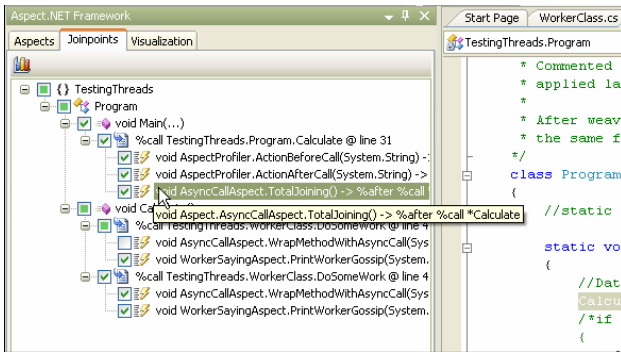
Aspect.NET Framework ▾ ♀ ×
Aspects | Joinpoints | Visualization

{ } TestingThreads
Program
void Main(...)
%call TestingThreads.Program.Calculate @ line 31
void AspectProfiler.ActionBeforeCall(System.String) -
void AspectProfiler.ActionAfterCall(System.String) ->
void AsyncCallAspect.TotalJoining() -> %after %call
void Ca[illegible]
void Aspect.AsyncCallAspect.TotalJoining() -> %after %call *Calculate
%call TestingThreads.WorkerClass.DoSomeWork @ line 4
void AsyncCallAspect.WrapMethodWithAsyncCall(Sys
void WorkerSayingAspect.PrintWorkerGossip(System.
%call TestingThreads.WorkerClass.DoSomeWork @ line 4
void AsyncCallAspect.WrapMethodWithAsyncCall(Sys
void WorkerSayingAspect.PrintWorkerGossip(System.

Start Page | WorkerClass.cs
TestingThreads.Program
* Commented
* applied la
*
* After weav
* the same f
*/
class Program
{
//static
static vo
{
//Dat
Calcu
/*if
{